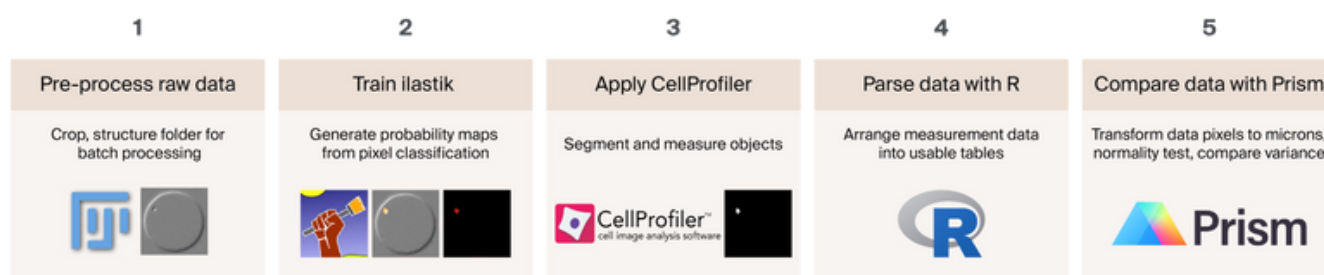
1

Pre-process raw data

Crop, structure folder for batch processing

2

Train ilastik

Generate probability maps from pixel classification

3

Apply CellProfiler

Segment and measure objects

CellProfiler™
cell image analysis software

4

Parse data with R

Arrange measurement data into usable tables

R

5

Compare data with Prism

Transform data pixels to microns, normality test, compare variance

Prism